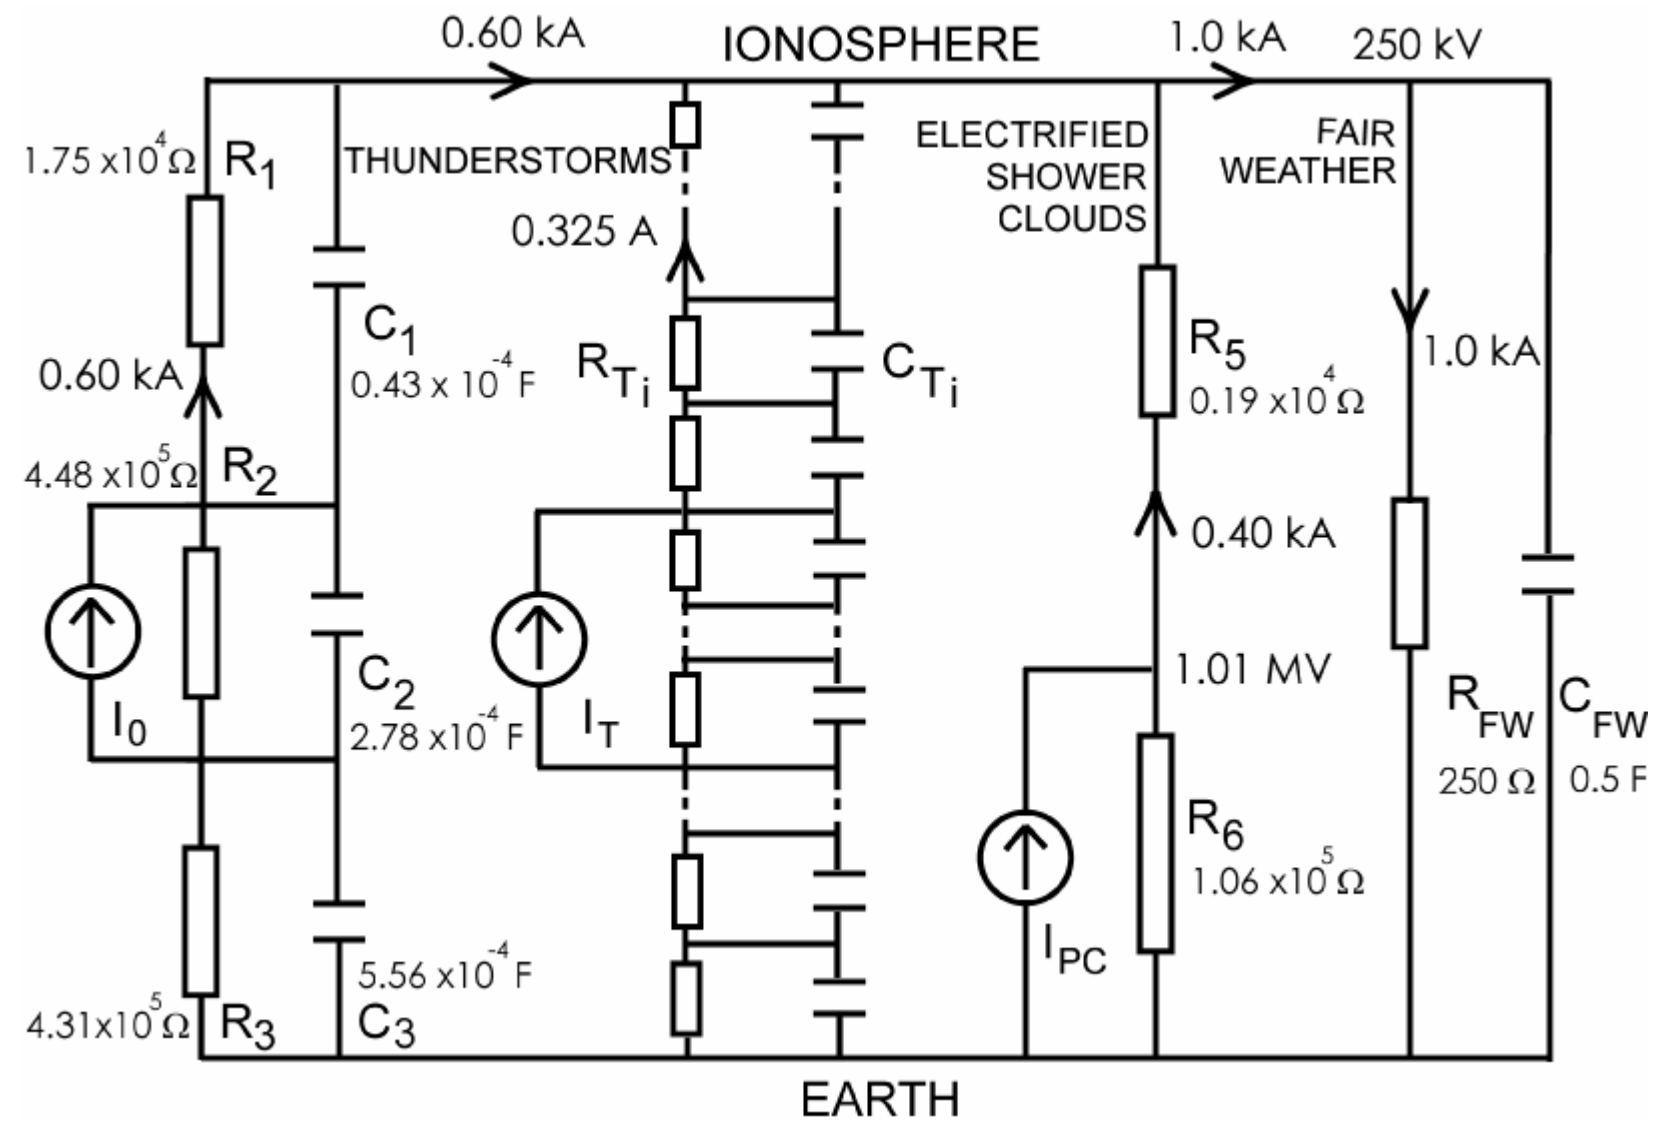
0.60 kA
IONOSPHERE
1.0 kA
250 kV

$1.75 \times 10^4 \Omega$ $R_1$
THUNDERSTORMS
ELECTRIFIED SHOWER CLOUDS
FAIR WEATHER
0.325 A
$C_1$
$0.43 \times 10^{-4}$ F
0.60 kA
$R_{T_i}$
$C_{T_i}$
$R_5$
$0.19 \times 10^4 \Omega$
1.0 kA
$4.48 \times 10^5 \Omega$ $R_2$
0.40 kA
$C_2$
$2.78 \times 10^{-4}$ F
$I_0$
$I_T$
1.01 MV
$R_{FW}$
$C_{FW}$
250 Ω
0.5 F
$R_6$
$1.06 \times 10^5 \Omega$
$I_{PC}$
$5.56 \times 10^{-4}$ F
$4.31 \times 10^5 \Omega$ $R_3$
$C_3$
EARTH